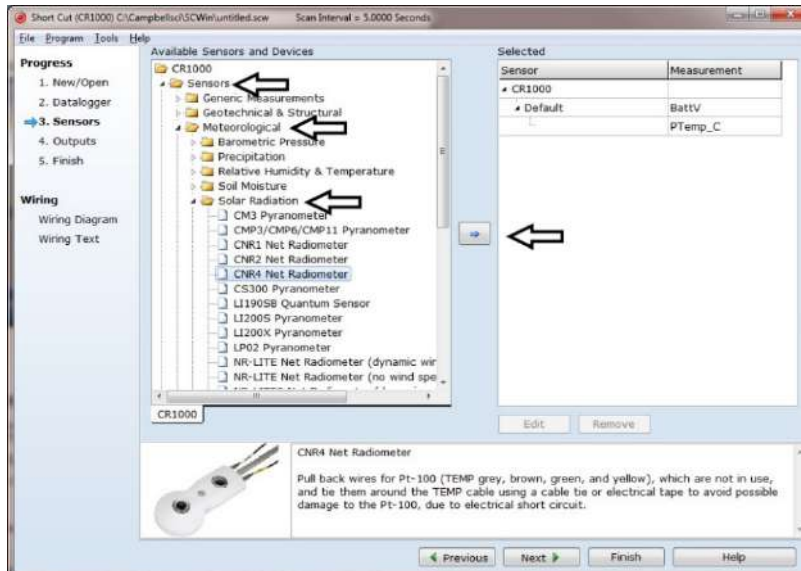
Short Cut (CR1000) C:\Campbellsci\SCWin\untitled.scw    Scan Interval = 5.0000 Seconds

File  Program  Tools  Help

Progress
1. New/Open
2. Datalogger
3. Sensors
4. Outputs
5. Finish

Wiring
Wiring Diagram
Wiring Text

Available Sensors and Devices

CR1000
Sensors
Generic Measurements
Geotechnical & Structural
Meteorological
Barometric Pressure
Precipitation
Relative Humidity & Temperature
Soil Moisture
Solar Radiation
CM3 Pyranometer
CMP3/CMP6/CMP11 Pyranometer
CNR1 Net Radiometer
CNR2 Net Radiometer
CNR4 Net Radiometer
CS300 Pyranometer
LI190SB Quantum Sensor
LI200S Pyranometer
LI200X Pyranometer
LP02 Pyranometer
NR-LITE Net Radiometer (dynamic wir
NR-LITE Net Radiometer (no wind spe
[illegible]

CR1000

Selected

| Sensor | Measurement |
|---|---|
| CR1000 | |
| Default | BattV |
| | PTemp_C |

Edit    Remove

CNR4 Net Radiometer

Pull back wires for Pt-100 (TEMP grey, brown, green, and yellow), which are not in use, and tie them around the TEMP cable using a cable tie or electrical tape to avoid possible damage to the Pt-100, due to electrical short circuit.

Previous    Next    Finish    Help